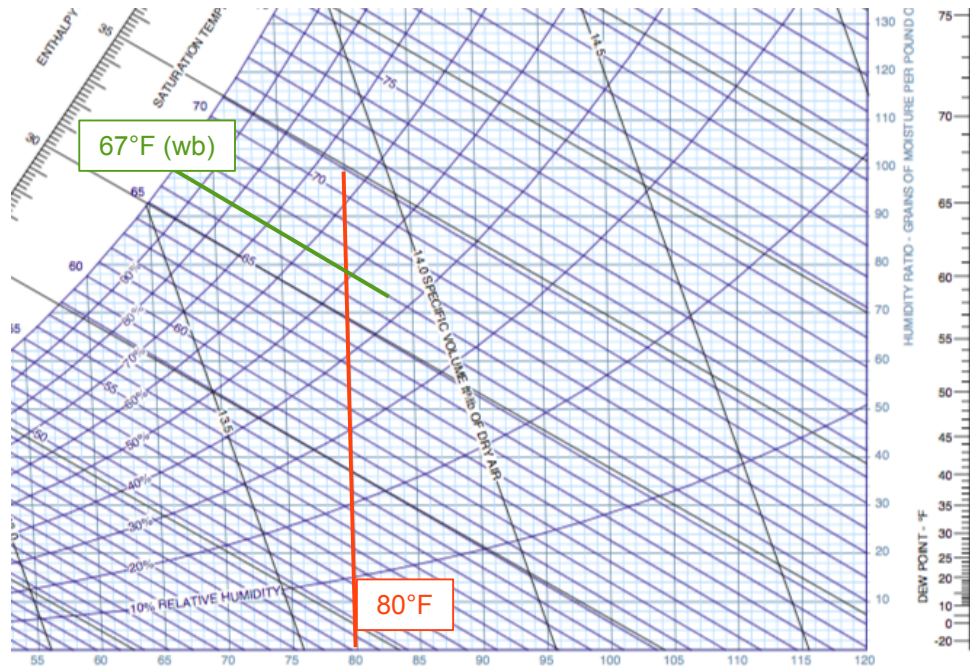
ENTHALPY
35
SATURATION TEMP
30
70
67°F (wb)
65
60
45
75
70
65
60
55
50
14.5
14.0 SPECIFIC VOLUME ft³/lb OF DRY AIR
13.5
90%
80%
70%
60%
50%
40%
30%
20%
10% RELATIVE HUMIDITY
80°F
130
120
110
100
90
80
70
60
50
40
30
20
10
HUMIDITY RATIO - GRAINS OF MOISTURE PER POUND O
55
60
65
70
75
80
85
90
95
100
105
110
115
120
75
70
65
60
55
50
45
40
35
30
25
20
15
10
0
-10
-20
DEW POINT - °F